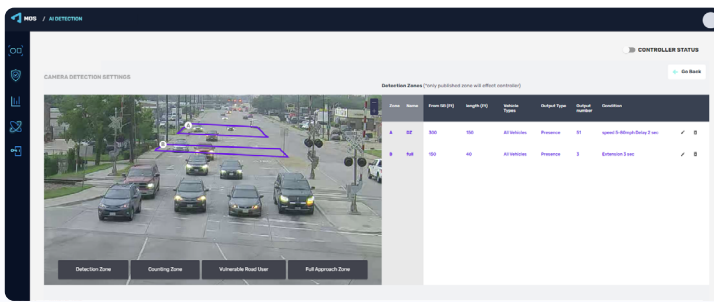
MOS / AI DETECTION

CONTROLLER STATUS

CAMERA DETECTION SETTINGS

Go Back

Detection Zones (*only published zone will affect controller)

A

B

| Zone | Name | From SB (Ft) | Length (Ft) | Vehicle Types | Output Type | Output number | Condition |
|---|---|---|---|---|---|---|---|
| A | GZ | 300 | 150 | All Vehicles | Presence | 51 | speed 5-66mph Delay 2 sec |
| B | full | 150 | 40 | All Vehicles | Presence | 3 | Extension 2 sec |

Detection Zone

Counting Zone

Vulnerable Road User

Full Approach Zone